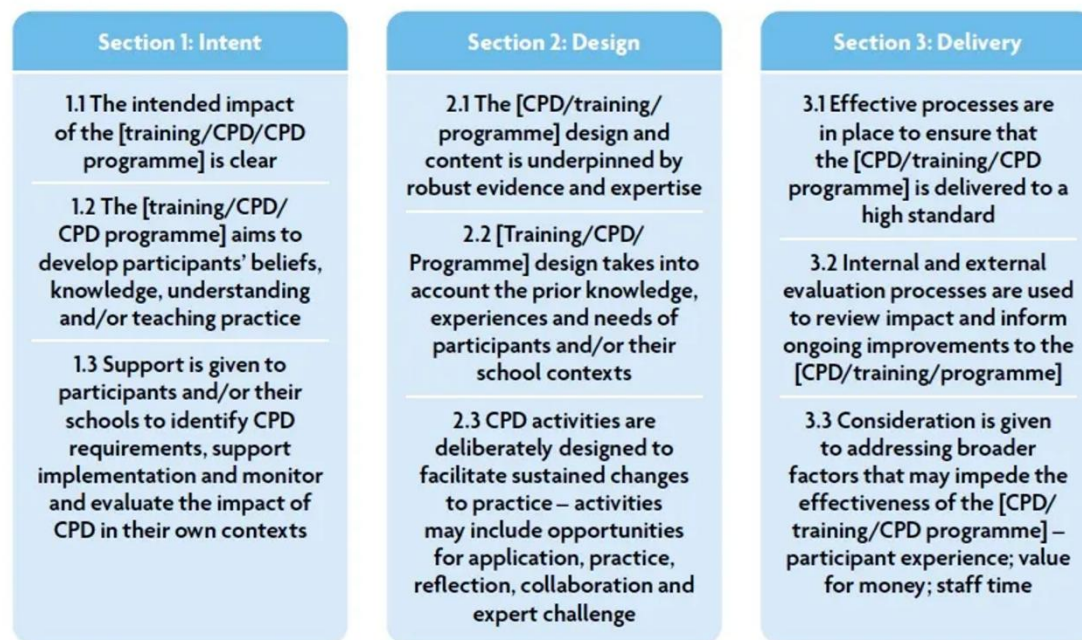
Section 1: Intent

1.1 The intended impact of the [training/CPD/CPD programme] is clear

1.2 The [training/CPD/CPD programme] aims to develop participants' beliefs, knowledge, understanding and/or teaching practice

1.3 Support is given to participants and/or their schools to identify CPD requirements, support implementation and monitor and evaluate the impact of CPD in their own contexts

Section 2: Design

2.1 The [CPD/training/programme] design and content is underpinned by robust evidence and expertise

2.2 [Training/CPD/Programme] design takes into account the prior knowledge, experiences and needs of participants and/or their school contexts

2.3 CPD activities are deliberately designed to facilitate sustained changes to practice – activities may include opportunities for application, practice, reflection, collaboration and expert challenge

Section 3: Delivery

3.1 Effective processes are in place to ensure that the [CPD/training/CPD programme] is delivered to a high standard

3.2 Internal and external evaluation processes are used to review impact and inform ongoing improvements to the [CPD/training/programme]

3.3 Consideration is given to addressing broader factors that may impede the effectiveness of the [CPD/training/CPD programme] – participant experience; value for money; staff time